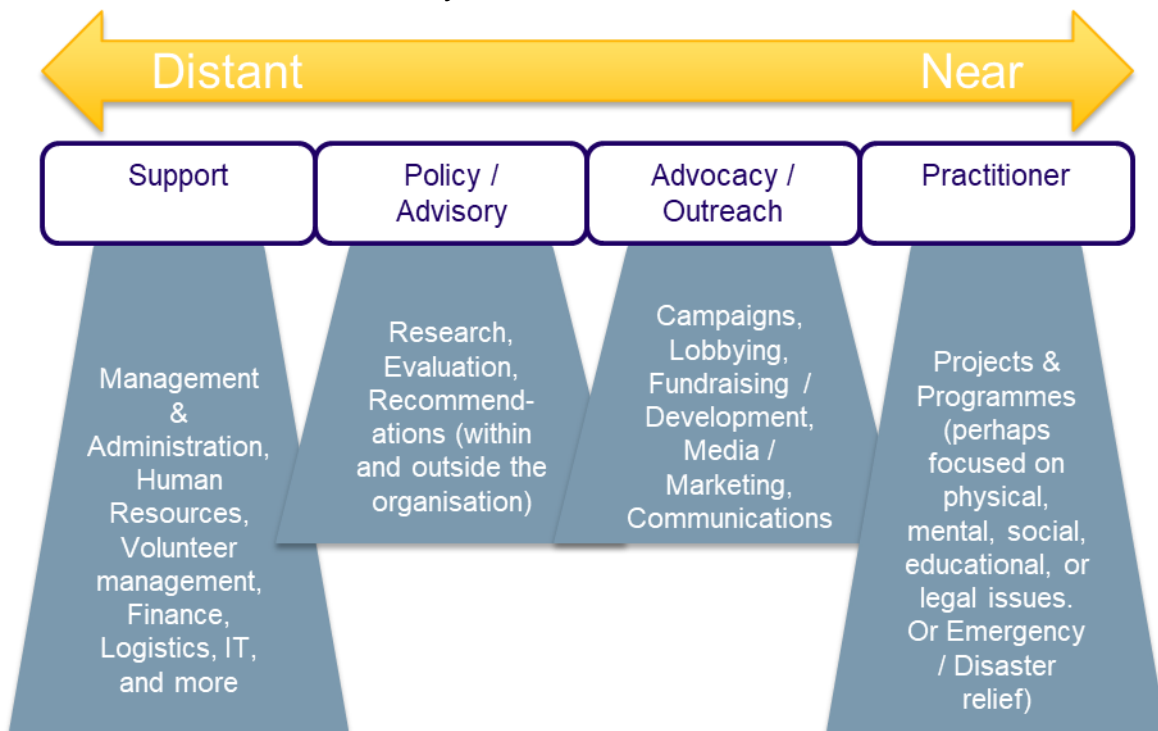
Distant

Near

Support

Policy / Advisory

Advocacy / Outreach

Practitioner

Management & Administration, Human Resources, Volunteer management, Finance, Logistics, IT, and more

Research, Evaluation, Recommendations (within and outside the organisation)

Campaigns, Lobbying, Fundraising / Development, Media / Marketing, Communications

Projects & Programmes (perhaps focused on physical, mental, social, educational, or legal issues. Or Emergency / Disaster relief)